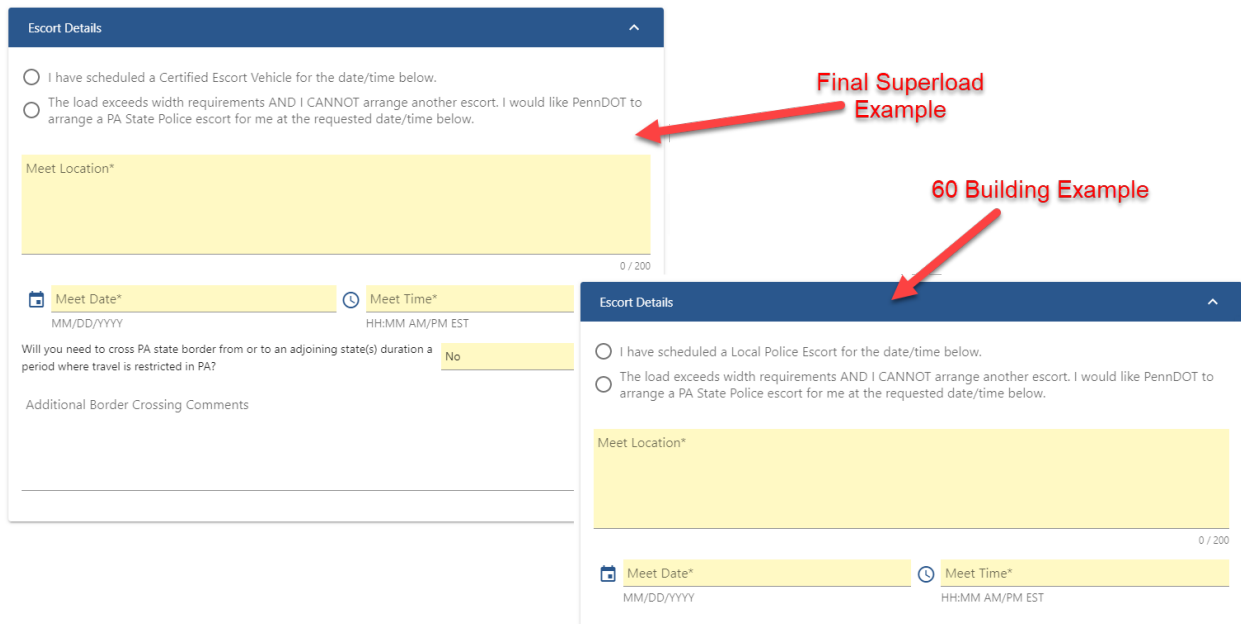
Escort Details

I have scheduled a Certified Escort Vehicle for the date/time below.

The load exceeds width requirements AND I CANNOT arrange another escort. I would like PennDOT to arrange a PA State Police escort for me at the requested date/time below.

Final Superload Example

Meet Location*

0 / 200

Meet Date*

MM/DD/YYYY

Meet Time*

HH:MM AM/PM EST

Will you need to cross PA state border from or to an adjoining state(s) duration a period where travel is restricted in PA?

No

Additional Border Crossing Comments

60 Building Example

Escort Details

I have scheduled a Local Police Escort for the date/time below.

The load exceeds width requirements AND I CANNOT arrange another escort. I would like PennDOT to arrange a PA State Police escort for me at the requested date/time below.

Meet Location*

0 / 200

Meet Date*

MM/DD/YYYY

Meet Time*

HH:MM AM/PM EST